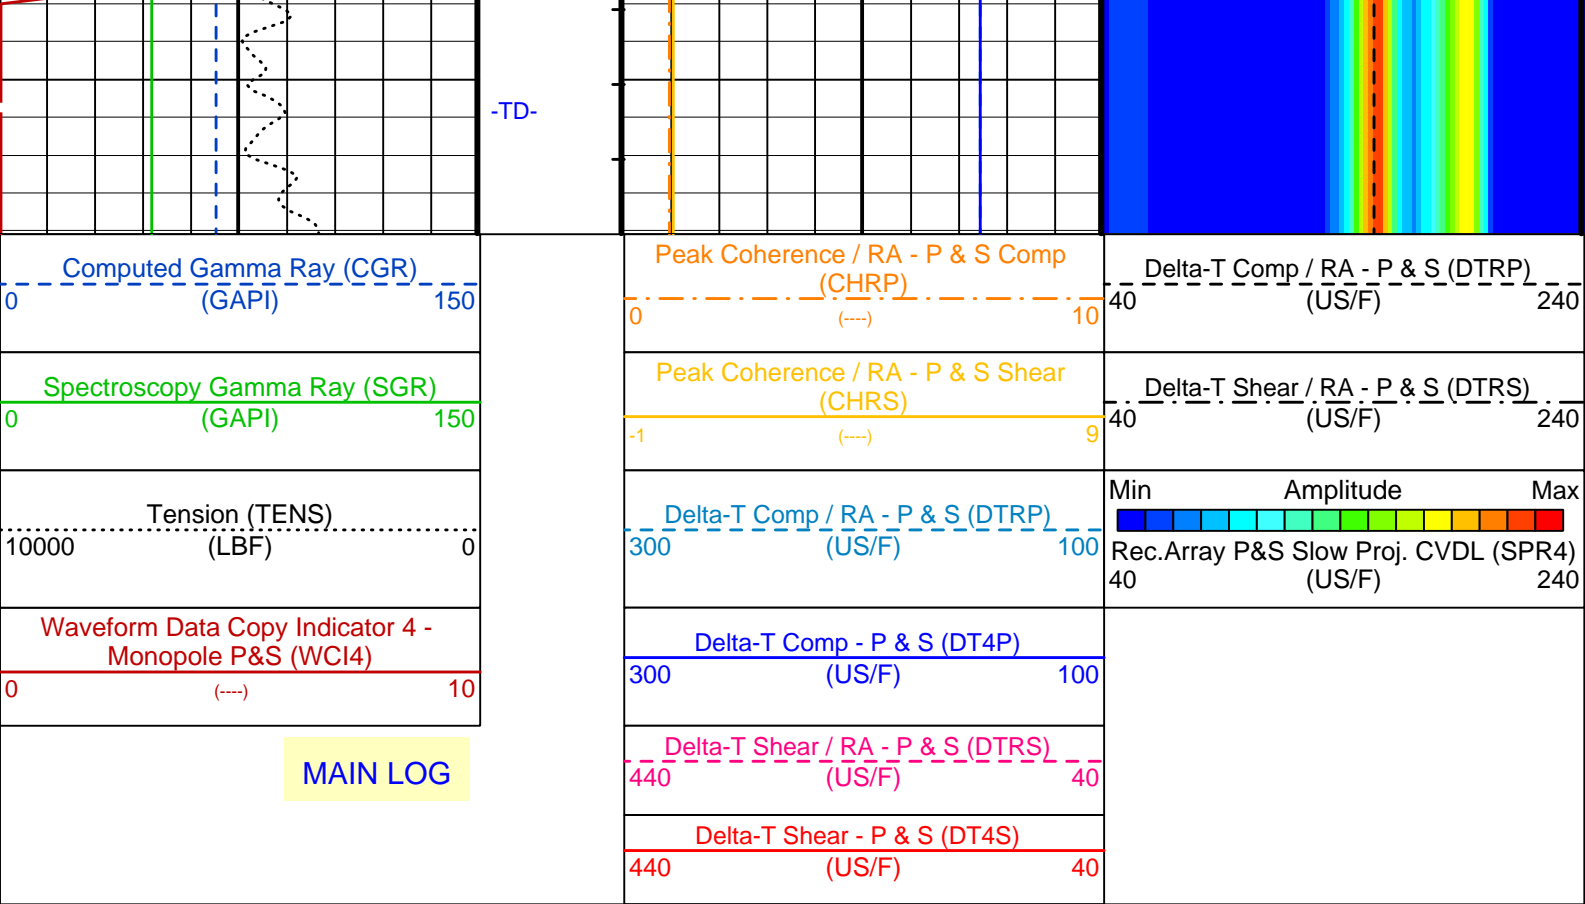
-TD-

Computed Gamma Ray (CGR)
0 (GAPI) 150

Spectroscopy Gamma Ray (SGR)
0 (GAPI) 150

Tension (TENS)
10000 (LBF) 0

Waveform Data Copy Indicator 4 - Monopole P&S (WCI4)
0 (----) 10

MAIN LOG

Peak Coherence / RA - P & S Comp (CHRP)
0 (----) 10

Peak Coherence / RA - P & S Shear (CHRS)
-1 (----) 9

Delta-T Comp / RA - P & S (DTRP)
300 (US/F) 100

Delta-T Comp - P & S (DT4P)
300 (US/F) 100

Delta-T Shear / RA - P & S (DTRS)
440 (US/F) 40

Delta-T Shear - P & S (DT4S)
440 (US/F) 40

Delta-T Comp / RA - P & S (DTRP)
40 (US/F) 240

Delta-T Shear / RA - P & S (DTRS)
40 (US/F) 240

Min Amplitude Max
Rec.Array P&S Slow Proj. CVDL (SPR4)
40 (US/F) 240